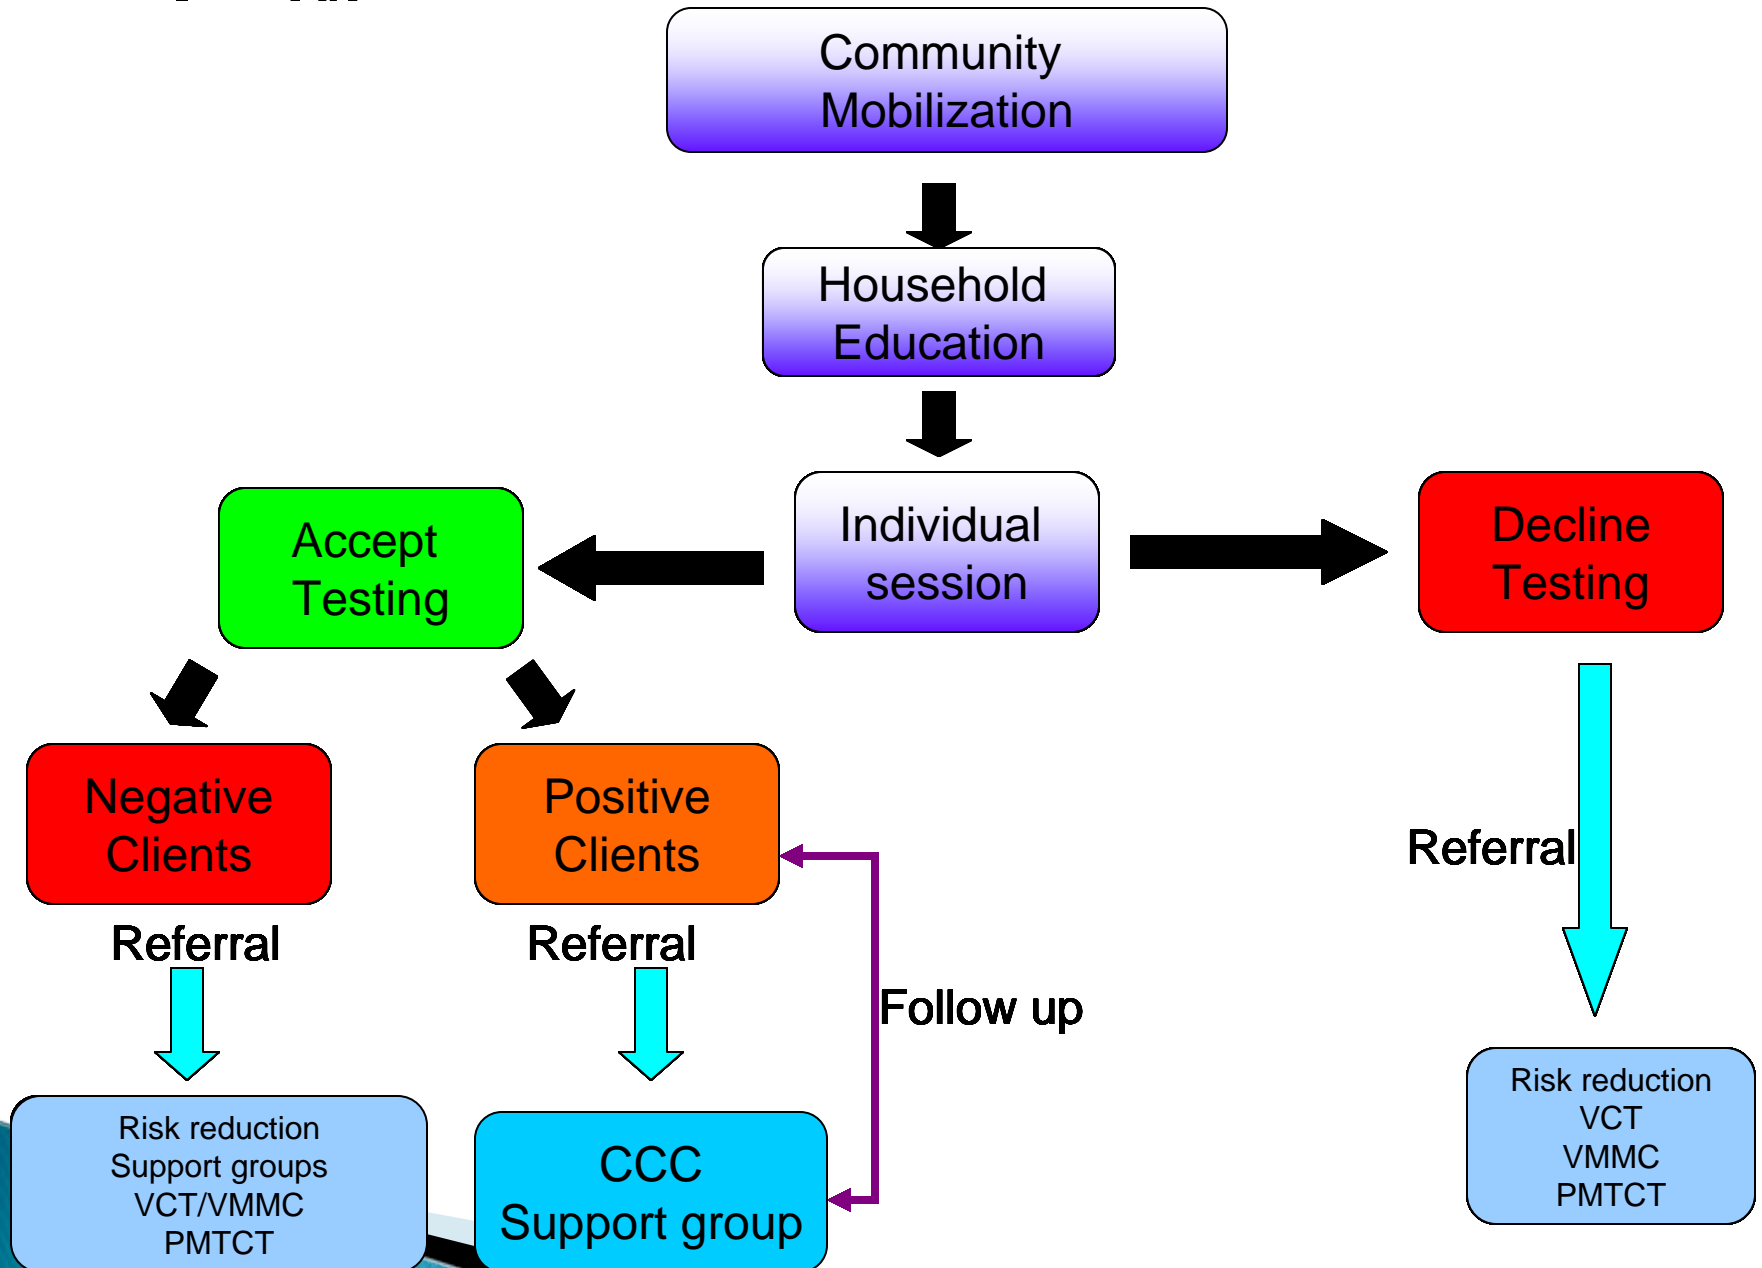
Community Mobilization

Household Education

Individual session

Accept Testing

Decline Testing

Negative Clients

Positive Clients

Referral

Referral

Follow up

Referral

Risk reduction
Support groups
VCT/VMMC
PMTCT

CCC
Support group

Risk reduction
VCT
VMMC
PMTCT